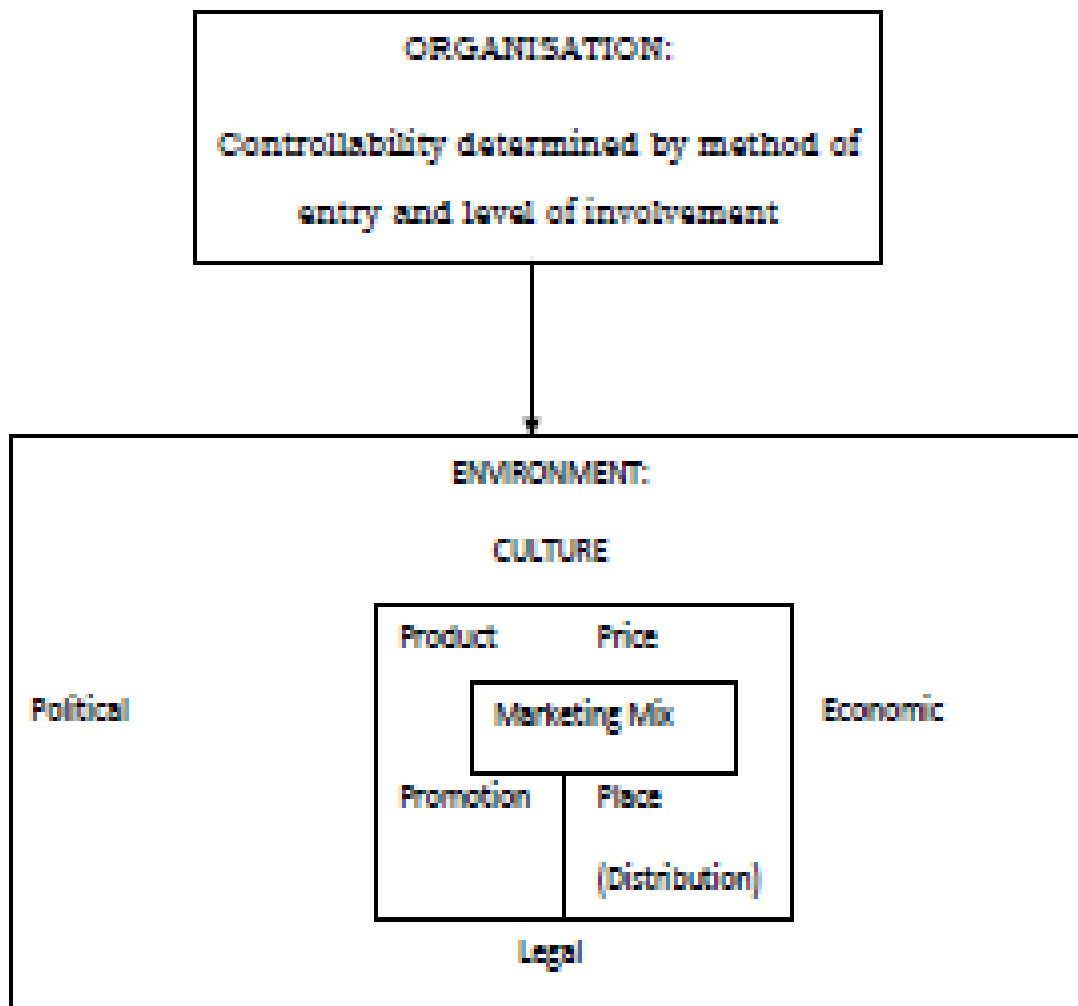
ORGANISATION:

Controllability determined by method of entry and level of involvement

ENVIRONMENT:

CULTURE

Product

Price

Political

Marketing Mix

Economic

Promotion

Place

(Distribution)

Legal